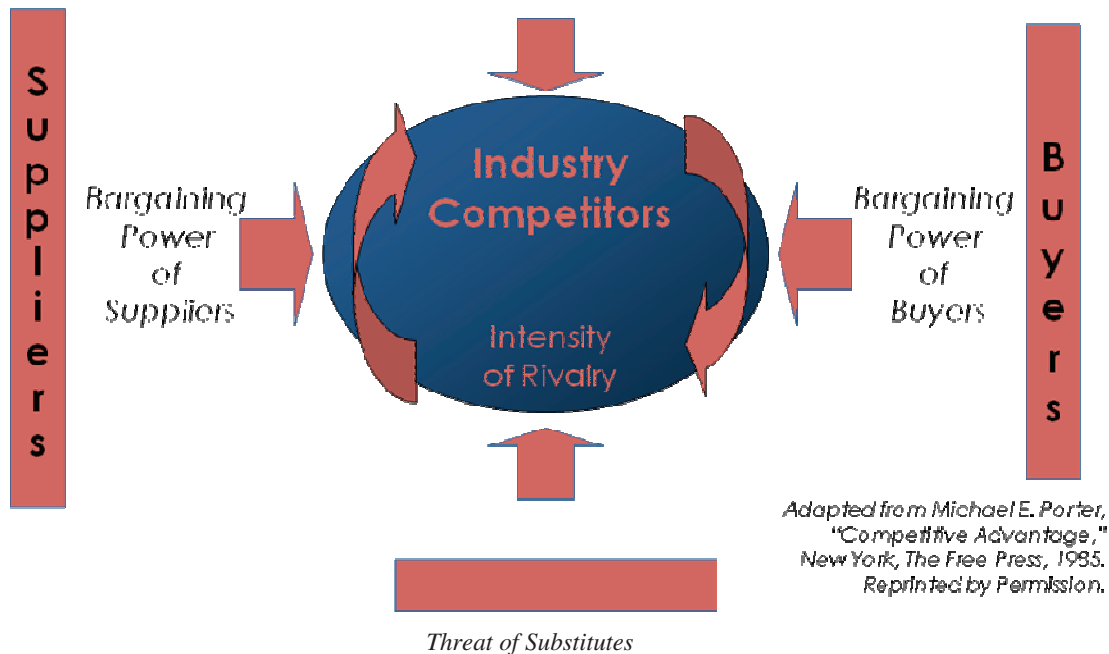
Suppliers

Bargaining Power of Suppliers

Industry Competitors

Intensity of Rivalry

Bargaining Power of Buyers

Buyers

Adapted from Michael E. Porter, "Competitive Advantage," New York, The Free Press, 1985. Reprinted by Permission.

Threat of Substitutes